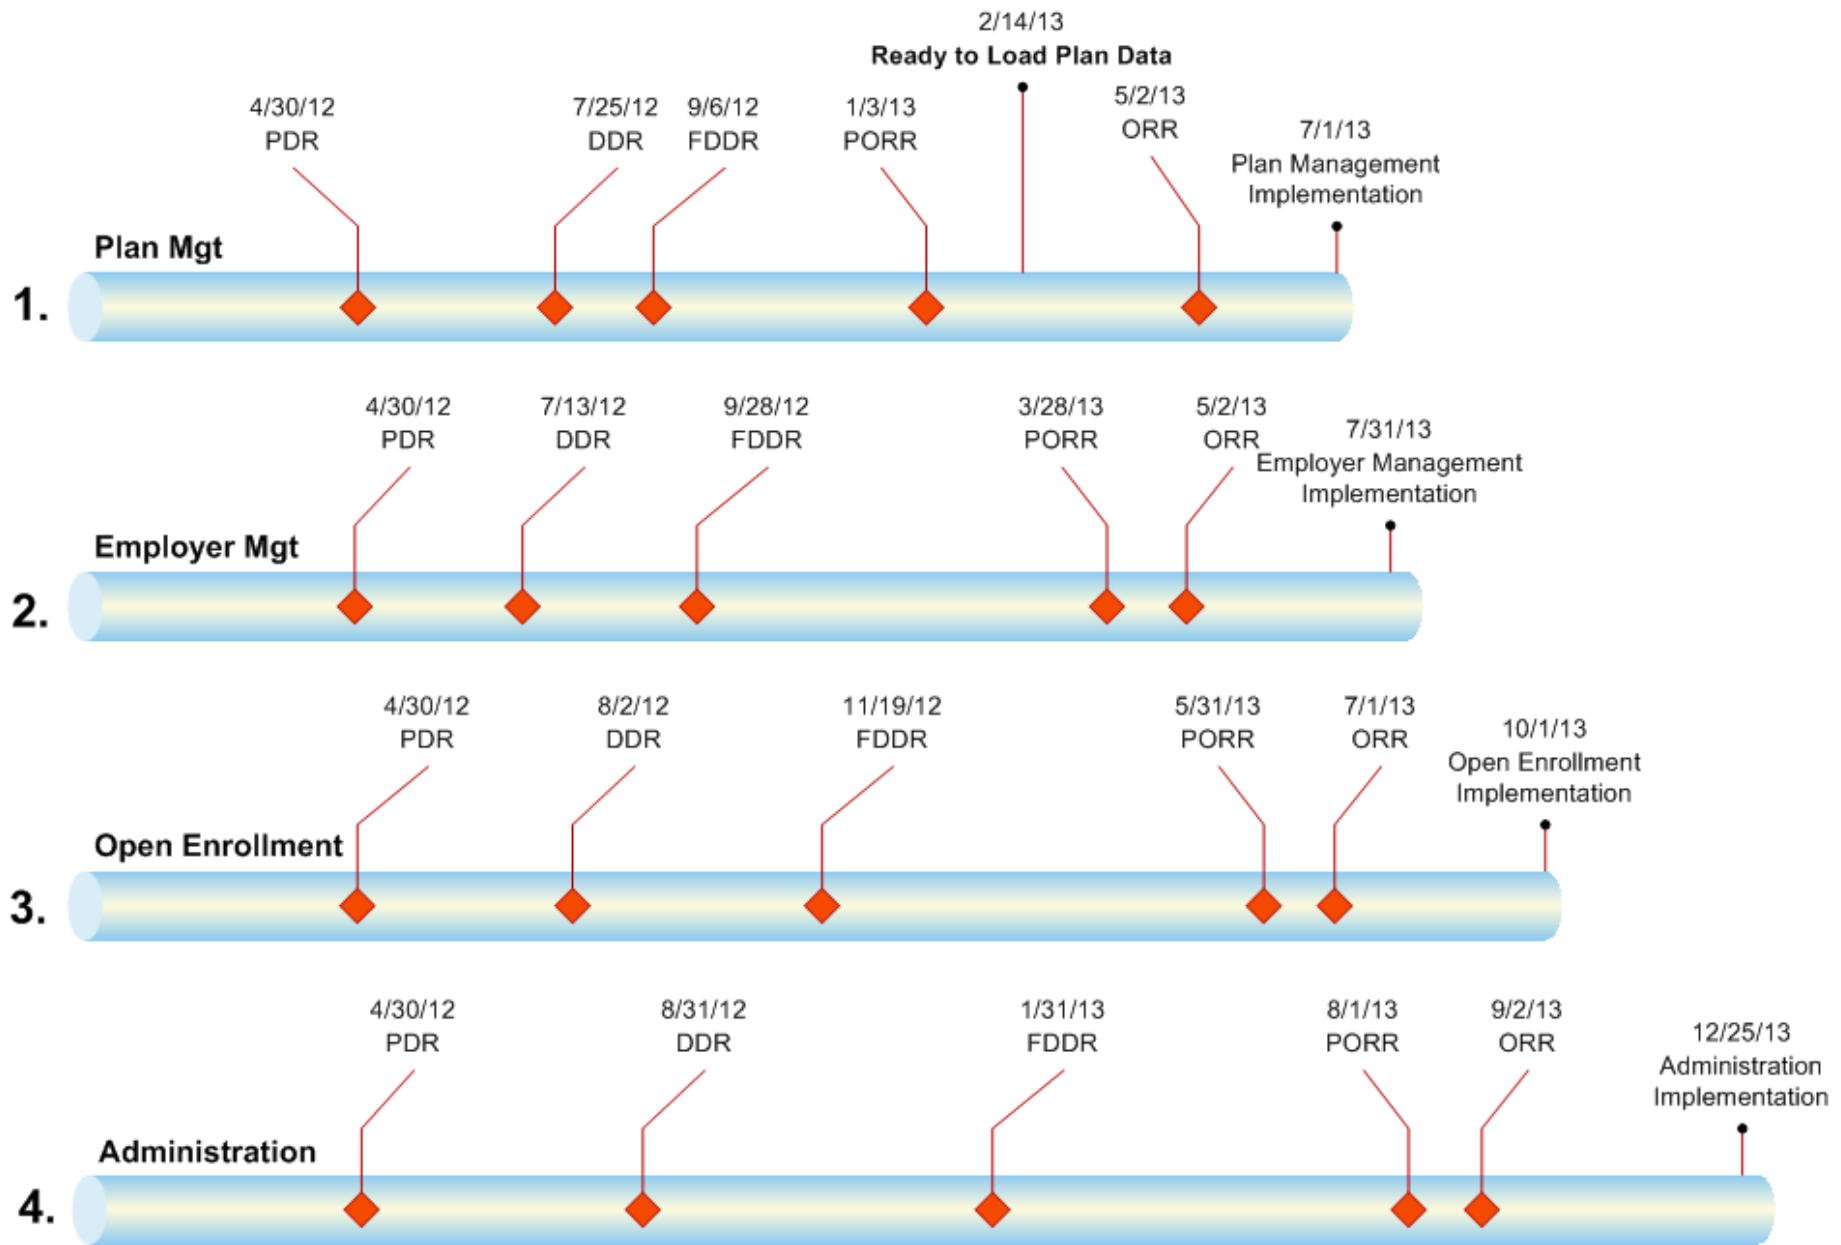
2/14/13
Ready to Load Plan Data

4/30/12
PDR

7/25/12
DDR

9/6/12
FDDR

1/3/13
PORR

5/2/13
ORR

7/1/13
Plan Management Implementation

Plan Mgt

1.

4/30/12
PDR

7/13/12
DDR

9/28/12
FDDR

3/28/13
PORR

5/2/13
ORR

7/31/13
Employer Management Implementation

Employer Mgt

2.

4/30/12
PDR

8/2/12
DDR

11/19/12
FDDR

5/31/13
PORR

7/1/13
ORR

10/1/13
Open Enrollment Implementation

Open Enrollment

3.

4/30/12
PDR

8/31/12
DDR

1/31/13
FDDR

8/1/13
PORR

9/2/13
ORR

12/25/13
Administration Implementation

Administration

4.